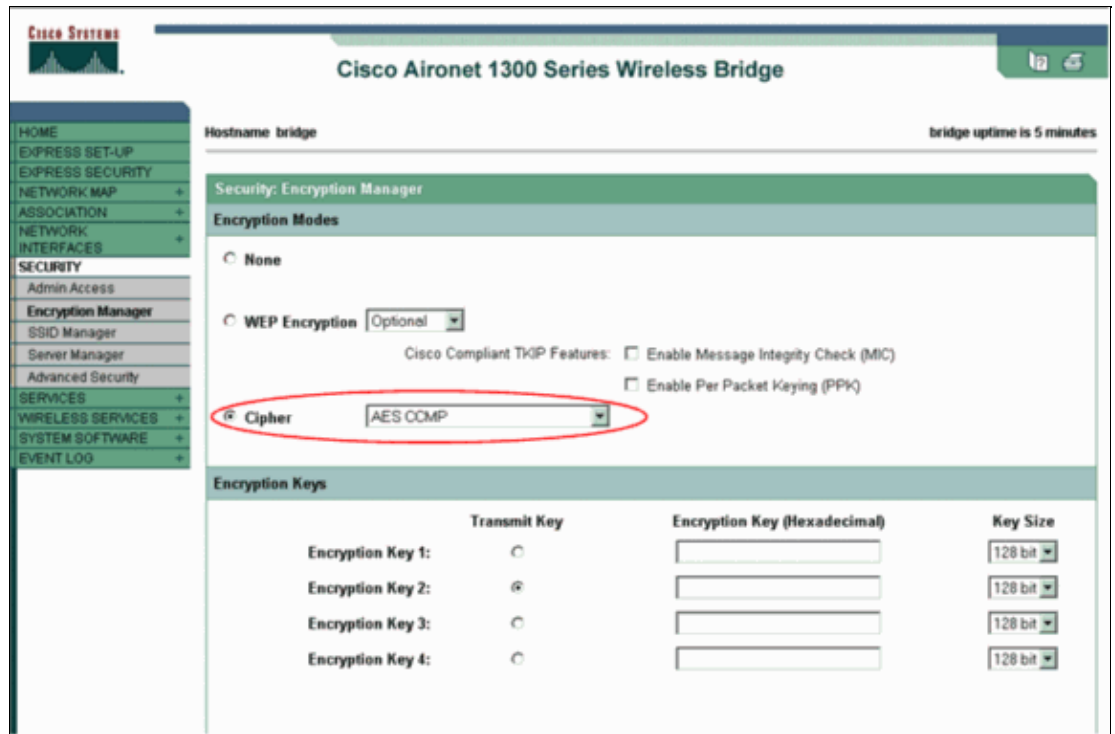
Cisco Systems

Cisco Aironet 1300 Series Wireless Bridge

HOME
EXPRESS SET-UP
EXPRESS SECURITY
NETWORK MAP +
ASSOCIATION +
NETWORK INTERFACES +
SECURITY
Admin Access
Encryption Manager
SSID Manager
Server Manager
Advanced Security
SERVICES +
WIRELESS SERVICES +
SYSTEM SOFTWARE +
EVENT LOG +

Hostname bridge

bridge uptime is 5 minutes

Security: Encryption Manager

Encryption Modes

None

WEP Encryption Optional

Cisco Compliant TKIP Features: Enable Message Integrity Check (MIC)

Enable Per Packet Keying (PPK)

Cipher AES CCMP

Encryption Keys

| | Transmit Key | Encryption Key (Hexadecimal) | Key Size |
|---|---|---|---|
| Encryption Key 1: | | | 128 bit |
| Encryption Key 2: | | | 128 bit |
| Encryption Key 3: | | | 128 bit |
| Encryption Key 4: | | | 128 bit |